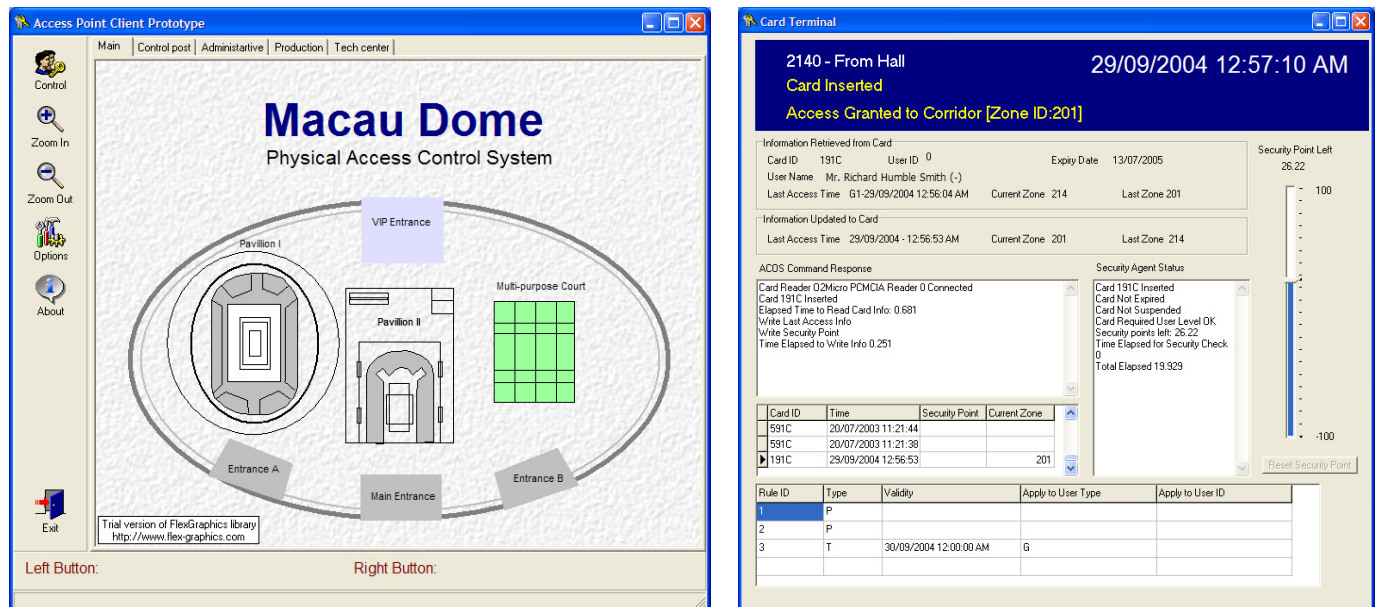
Access Point Client Prototype

Control
Zoom In
Zoom Out
Options
About
Exit

Main | Control post | Administrative | Production | Tech center

Macau Dome
Physical Access Control System

VIP Entrance
Pavillion I
Pavillion II
Multi-purpose Court
Entrance A
Main Entrance
Entrance B

Trial version of FlexGraphics library
http://www.flex-graphics.com

Left Button:
Right Button:

Card Terminal

2140 - From Hall
Card Inserted
Access Granted to Corridor [Zone ID:201]
29/09/2004 12:57:10 AM

Information Retrieved from Card
Card ID 191C User ID 0 Expiry Date 13/07/2005
User Name Mr. Richard Humble Smith (-)
Last Access Time G1-29/09/2004 12:56:04 AM Current Zone 214 Last Zone 201

Information Updated to Card
Last Access Time 29/09/2004 - 12:56:53 AM Current Zone 201 Last Zone 214

Security Point Left
26.22
100
-100

ACOS Command Response
Card Reader O2Micro PCMCIA Reader 0 Connected
Card 191C Inserted
Elapsed Time to Read Card Info: 0.681
Write Last Access Info
Write Security Point
Time Elapsed to Write Info 0.251

Security Agent Status
Card 191C Inserted
Card Not Expired
Card Not Suspended
Card Required User Level OK
Security points left: 26.22
Time Elapsed for Security Check
0
Total Elapsed 19.929

| Card ID | Time | Security Point | Current Zone |
|---|---|---|---|
| 591C | 20/07/2003 11:21:44 | | |
| 591C | 20/07/2003 11:21:38 | | |
| 191C | 29/09/2004 12:56:53 | | 201 |

Reset Security Point

| Rule ID | Type | Validity | Apply to User Type | Apply to User ID |
|---|---|---|---|---|
| 1 | P | | | |
| 2 | P | | | |
| 3 | T | 30/09/2004 12:00:00 AM | G | |